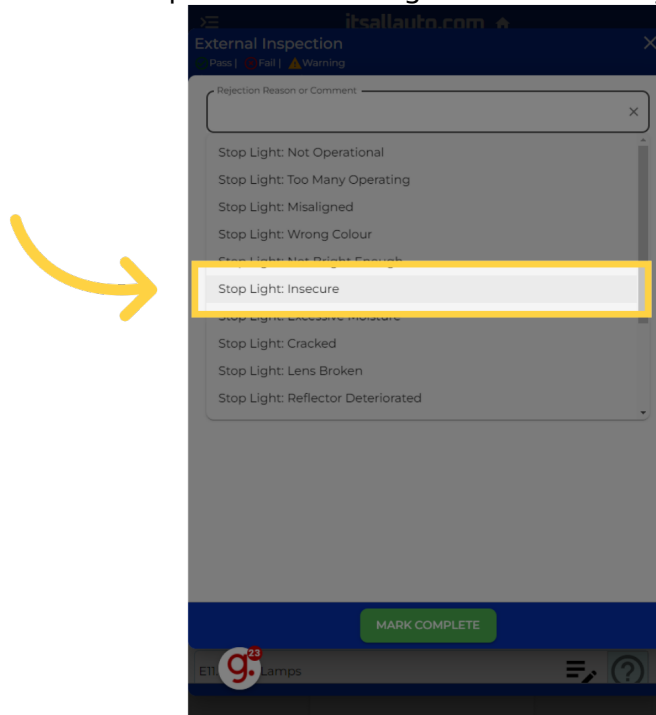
itsallauto.com

External Inspection
Pass | Fail | Warning

Rejection Reason or Comment

Stop Light: Not Operational
Stop Light: Too Many Operating
Stop Light: Misaligned
Stop Light: Wrong Colour
Stop Light: Not Bright Enough
Stop Light: Insecure
Stop Light: Excessive Moisture
Stop Light: Cracked
Stop Light: Lens Broken
Stop Light: Reflector Deteriorated

MARK COMPLETE

E11 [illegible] Lamps

23